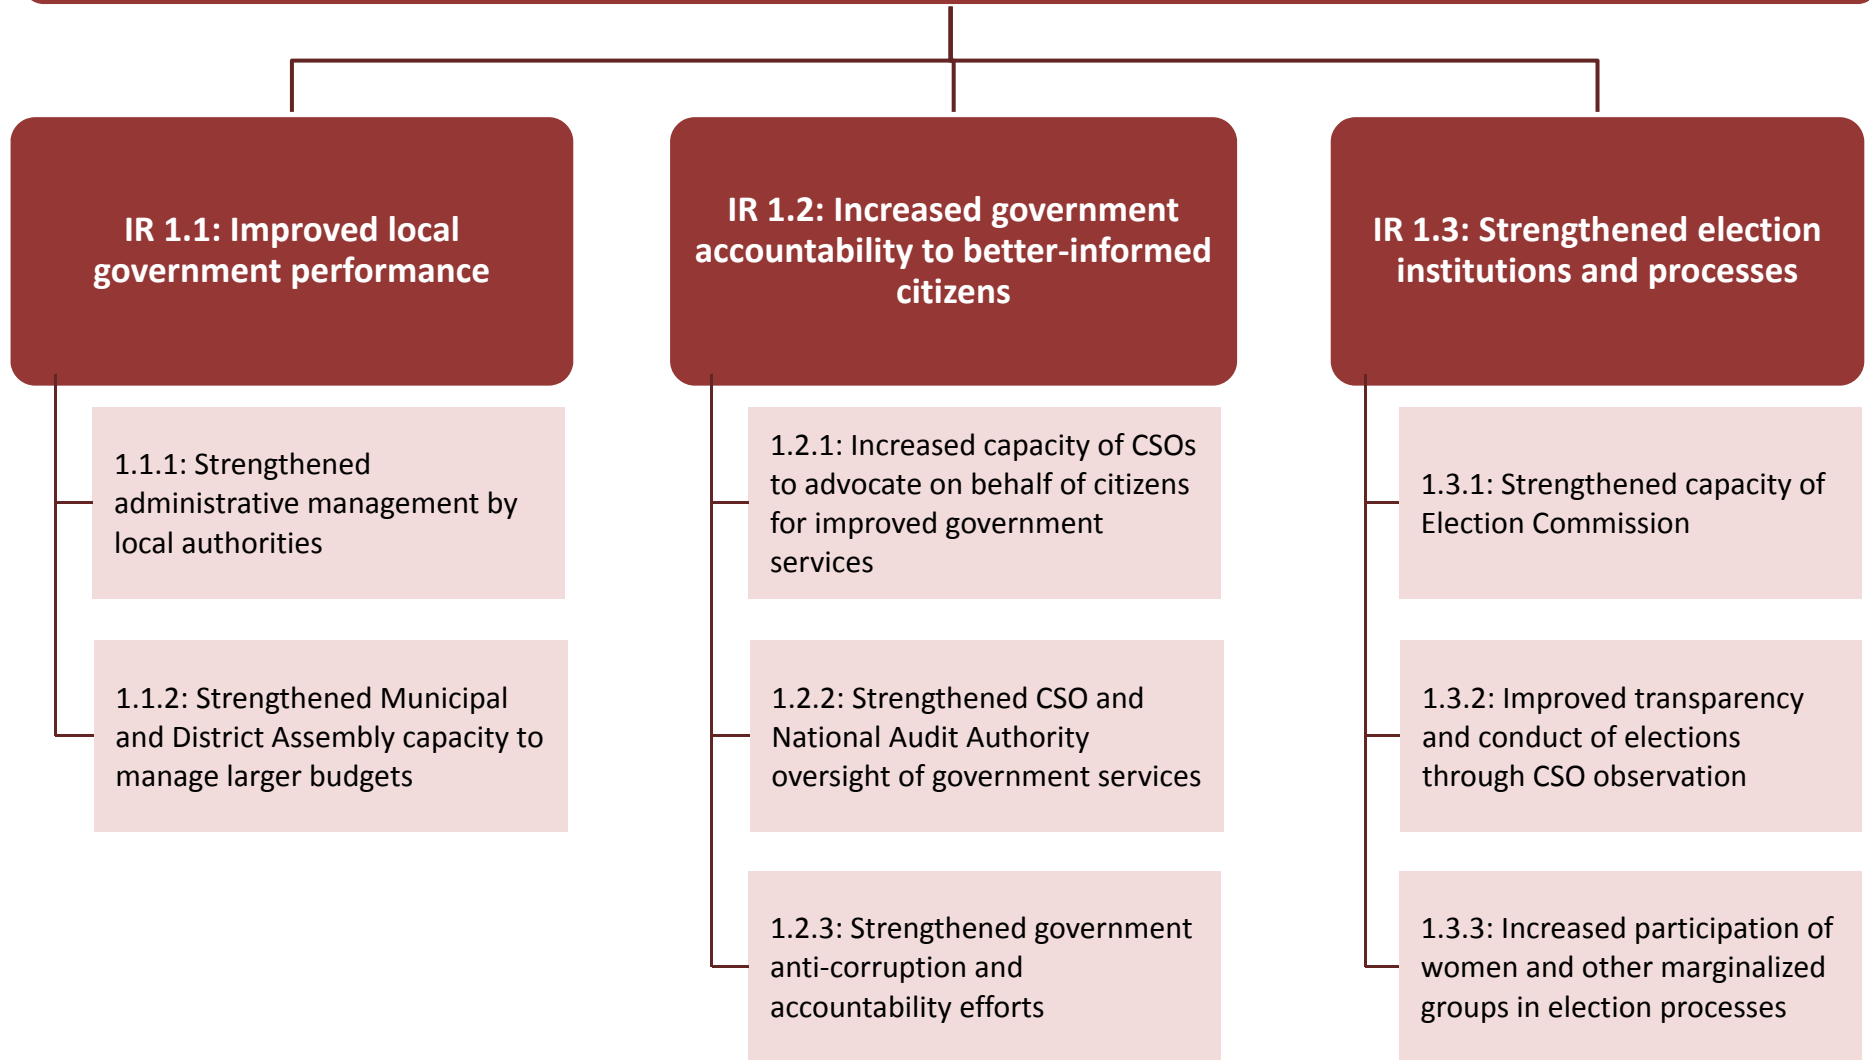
IR 1.1: Improved local government performance

1.1.1: Strengthened administrative management by local authorities

1.1.2: Strengthened Municipal and District Assembly capacity to manage larger budgets

IR 1.2: Increased government accountability to better-informed citizens

1.2.1: Increased capacity of CSOs to advocate on behalf of citizens for improved government services

1.2.2: Strengthened CSO and National Audit Authority oversight of government services

1.2.3: Strengthened government anti-corruption and accountability efforts

IR 1.3: Strengthened election institutions and processes

1.3.1: Strengthened capacity of Election Commission

1.3.2: Improved transparency and conduct of elections through CSO observation

1.3.3: Increased participation of women and other marginalized groups in election processes